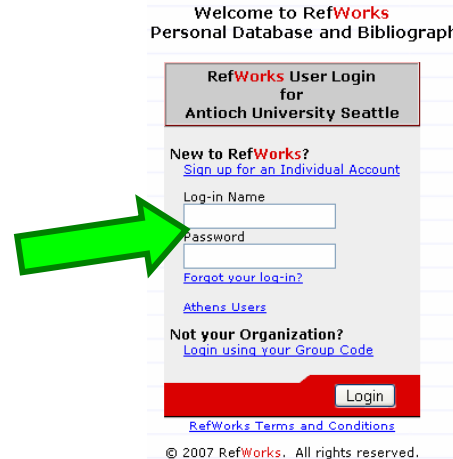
Welcome to RefWorks
Personal Database and Bibliograph

RefWorks User Login
for
Antioch University Seattle

New to RefWorks?
Sign up for an Individual Account

Log-in Name

Password

Forgot your log-in?

Athens Users

Not your Organization?
Login using your Group Code

Login

RefWorks Terms and Conditions

© 2007 RefWorks. All rights reserved.